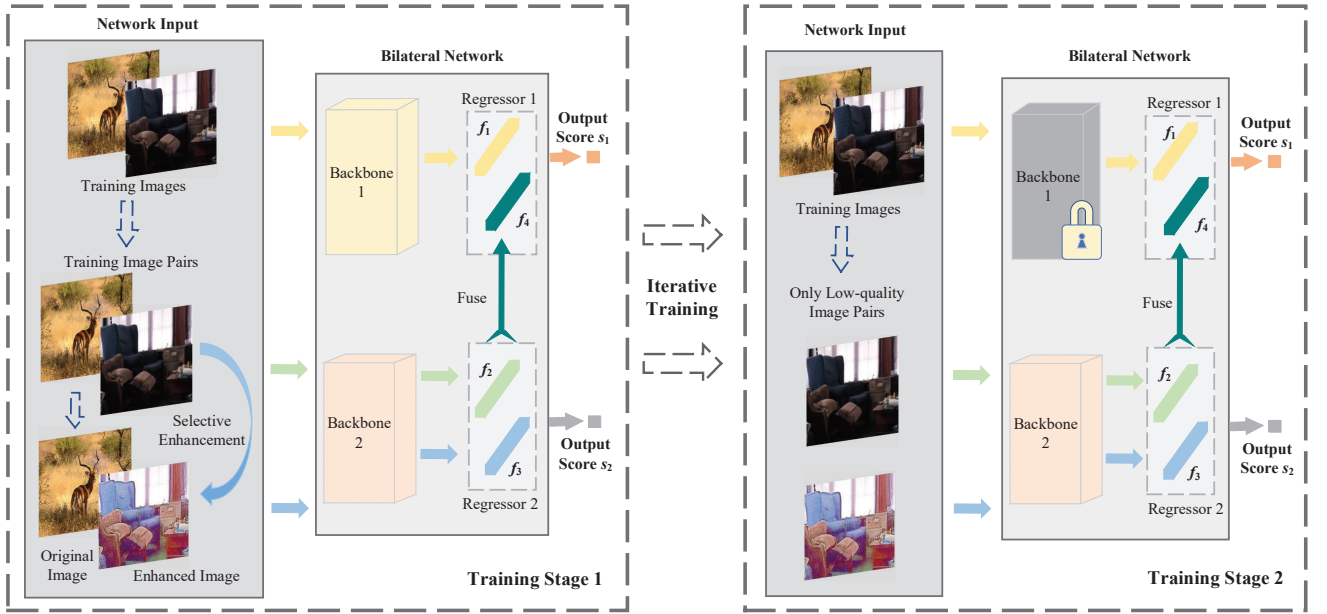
Network Input

Training Images

Training Image Pairs

Selective Enhancement

Original Image

Enhanced Image

Bilateral Network

Backbone 1

Regressor 1

$f_1$

$f_4$

Output Score $s_1$

Fuse

Backbone 2

$f_2$

$f_3$

Regressor 2

Output Score $s_2$

Training Stage 1

Iterative Training

Network Input

Training Images

Only Low-quality Image Pairs

Bilateral Network

Backbone 1

Regressor 1

$f_1$

$f_4$

Output Score $s_1$

Fuse

Backbone 2

$f_2$

$f_3$

Regressor 2

Output Score $s_2$

Training Stage 2